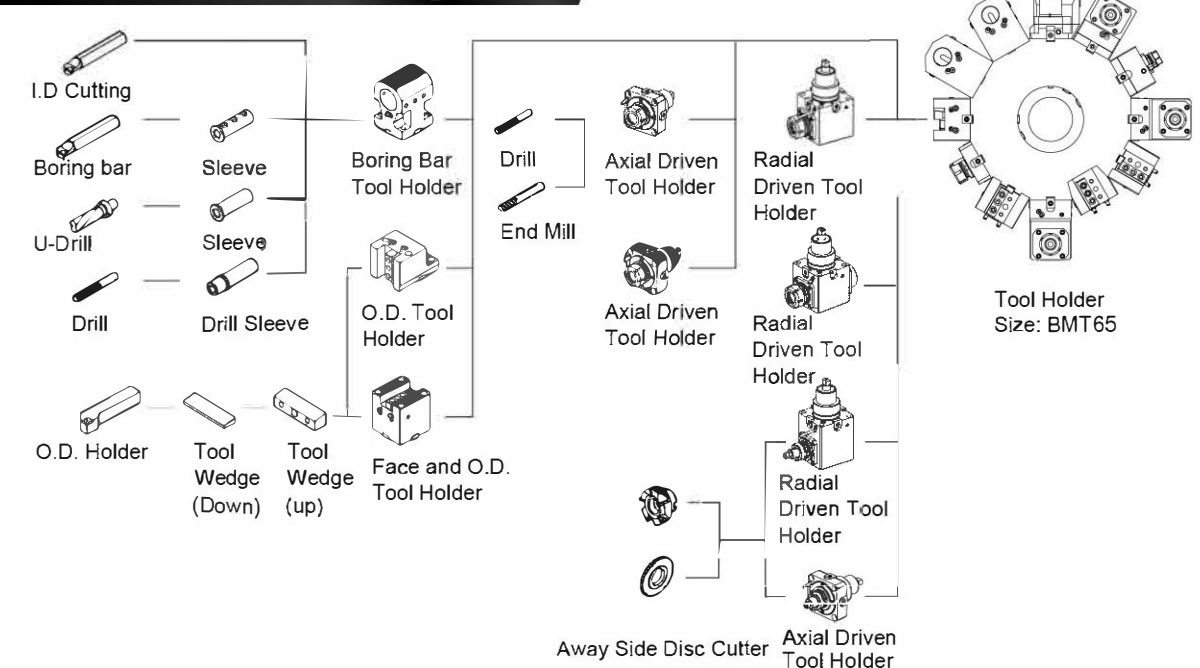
I.D Cutting

Boring bar

Sleeve

U-Drill

Sleeve

Drill

Drill Sleeve

Boring Bar Tool Holder

O.D. Tool Holder

Face and O.D. Tool Holder

O.D. Holder

Tool Wedge (Down)

Tool Wedge (up)

Drill

End Mill

Axial Driven Tool Holder

Axial Driven Tool Holder

Radial Driven Tool Holder

Radial Driven Tool Holder

Radial Driven Tool Holder

Away Side Disc Cutter

Axial Driven Tool Holder

Tool Holder Size: BMT65